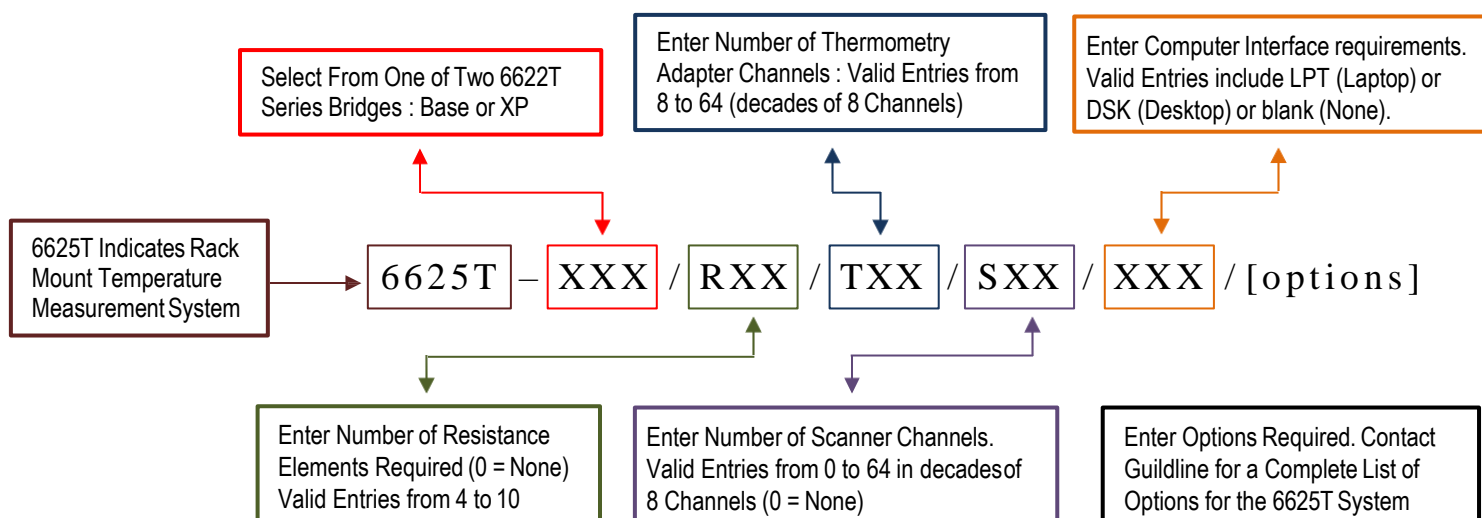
Select From One of Two 6622T Series Bridges : Base or XP

Enter Number of Thermometry Adapter Channels : Valid Entries from 8 to 64 (decades of 8 Channels)

Enter Computer Interface requirements. Valid Entries include LPT (Laptop) or DSK (Desktop) or blank (None).

6625T Indicates Rack Mount Temperature Measurement System

6625T – XXX / RXX / TXX / SXX / XXX / [options]

Enter Number of Resistance Elements Required (0 = None) Valid Entries from 4 to 10

Enter Number of Scanner Channels. Valid Entries from 0 to 64 in decadesof 8 Channels (0 = None)

Enter Options Required. Contact Guildline for a Complete List of Options for the 6625T System